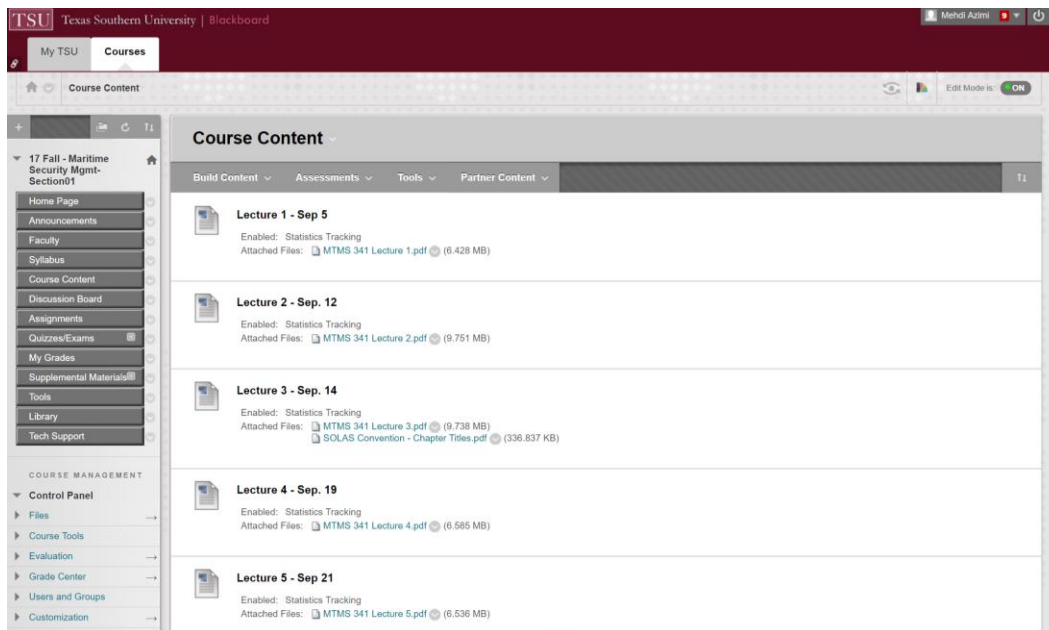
TSU Texas Southern University | Blackboard

Mehdi Azimi 9

My TSU

Courses

Course Content

Edit Mode is: ON

17 Fall - Maritime Security Mgmt-Section01

Home Page
Announcements
Faculty
Syllabus
Course Content
Discussion Board
Assignments
Quizzes/Exams
My Grades
Supplemental Materials
Tools
Library
Tech Support

COURSE MANAGEMENT

Control Panel
Files
Course Tools
Evaluation
Grade Center
Users and Groups
Customization

Course Content

Build Content
Assessments
Tools
Partner Content

Lecture 1 - Sep 5
Enabled: Statistics Tracking
Attached Files: MTMS 341 Lecture 1.pdf (6.428 MB)

Lecture 2 - Sep. 12
Enabled: Statistics Tracking
Attached Files: MTMS 341 Lecture 2.pdf (9.751 MB)

Lecture 3 - Sep. 14
Enabled: Statistics Tracking
Attached Files: MTMS 341 Lecture 3.pdf (9.738 MB)
SOLAS Convention - Chapter Titles.pdf (336.837 KB)

Lecture 4 - Sep. 19
Enabled: Statistics Tracking
Attached Files: MTMS 341 Lecture 4.pdf (6.585 MB)

Lecture 5 - Sep 21
Enabled: Statistics Tracking
Attached Files: MTMS 341 Lecture 5.pdf (6.536 MB)